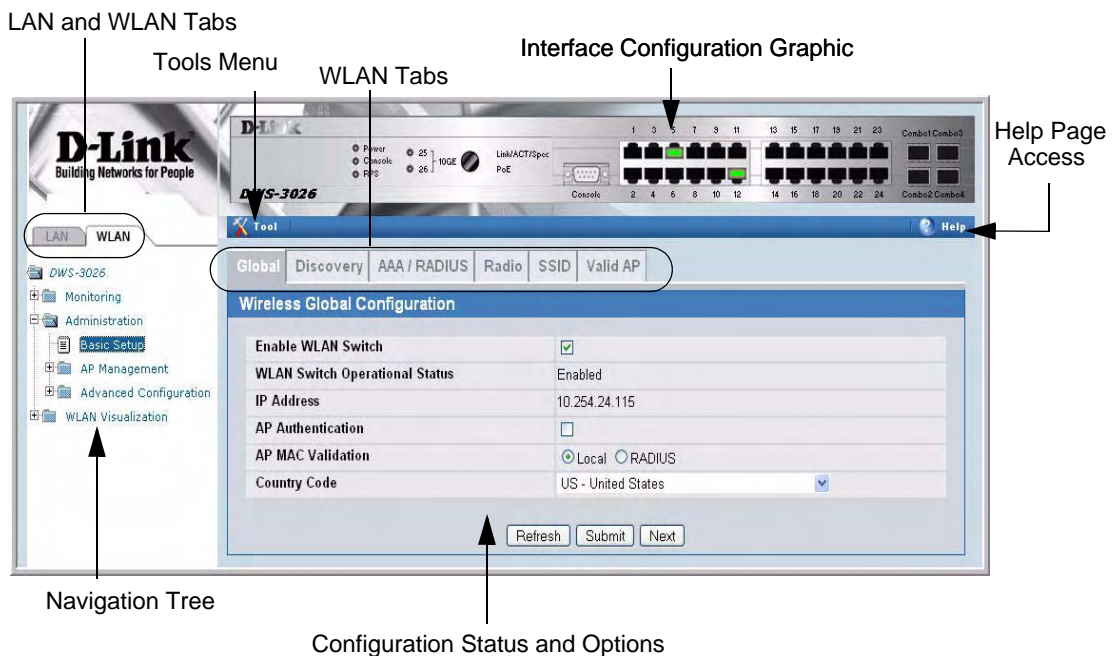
LAN and WLAN Tabs

Tools Menu

WLAN Tabs

Interface Configuration Graphic

Help Page Access

D-Link
Building Networks for People

D-Link
Power
Console
RPS
25
26
10GE
Link/ACT/Spec
PoE
Console
1 3 5 7 9 11
2 4 6 8 10 12
13 15 17 19 21 23
14 16 18 20 22 24
Combo1 Combo3
Combo2 Combo4
DWS-3026

LAN WLAN

Tool

Help

DWS-3026
Monitoring
Administration
Basic Setup
AP Management
Advanced Configuration
WLAN Visualization

Global | Discovery | AAA / RADIUS | Radio | SSID | Valid AP

Wireless Global Configuration

| | |
|---|---|
| Enable WLAN Switch | ☑ |
| WLAN Switch Operational Status | Enabled |
| IP Address | 10.254.24.115 |
| AP Authentication | ☐ |
| AP MAC Validation | ⦿ Local ○ RADIUS |
| Country Code | US - United States |

Refresh Submit Next

Navigation Tree

Configuration Status and Options